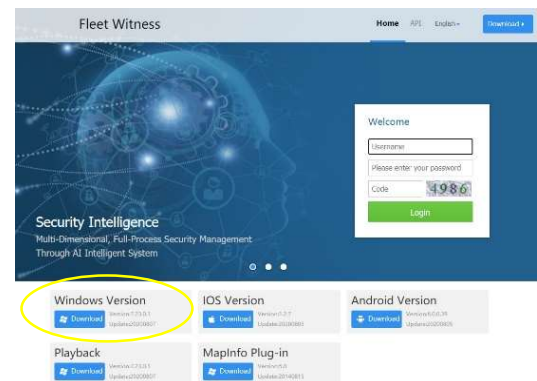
Fleet Witness

Home API English▾ Download ▾

Welcome

Username

Please enter your password

Code 4986

Login

Security Intelligence

Multi-Dimensional, Full-Process Security Management Through AI Intelligent System

Windows Version

Download Version:7.7.0.1 Update:20200807

IOS Version

Download Version:1.2.7 Update:20200801

Android Version

Download Version:6.0.26 Update:20200805

Playback

Download Version:7.7.0.1 Update:20200807

MapInfo Plug-in

Download Version:5.0 Update:20140815